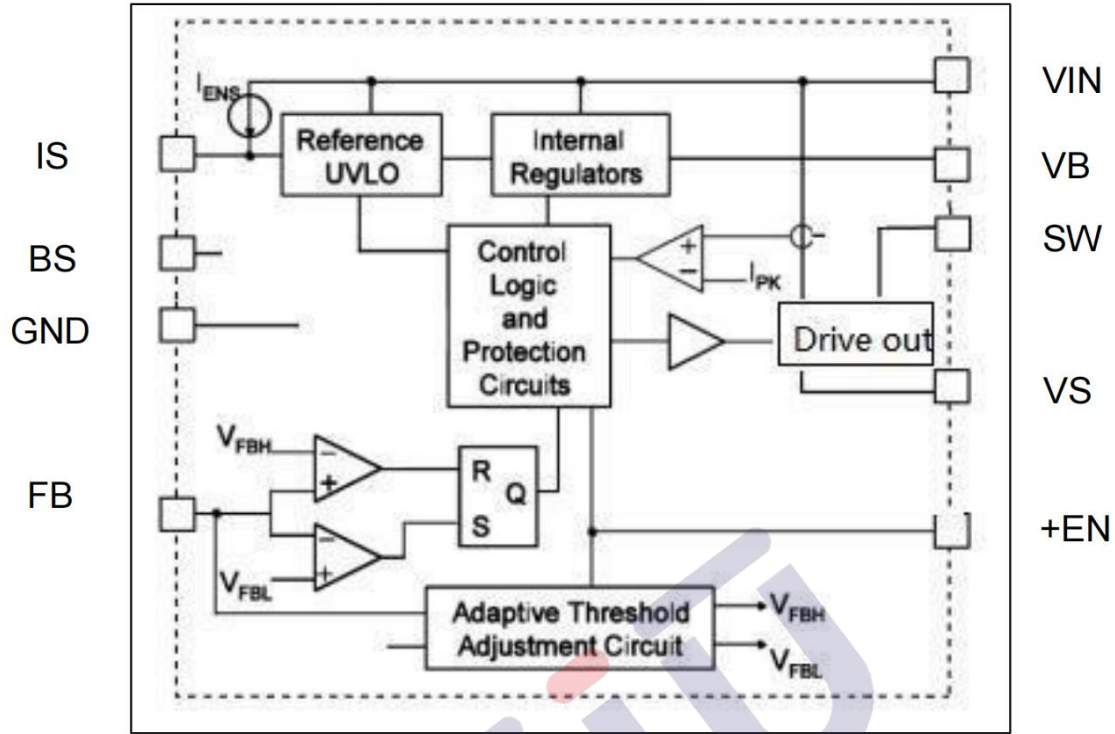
$I_{ENS}$

Reference UVLO

Internal Regulators

VIN

IS

VB

SW

BS

GND

Control Logic and Protection Circuits

+

−

$I_{PK}$

Drive out

VS

$V_{FBH}$

−

+

R

Q

S

FB

−

+

+EN

$V_{FBL}$

Adaptive Threshold Adjustment Circuit

$V_{FBH}$

$V_{FBL}$